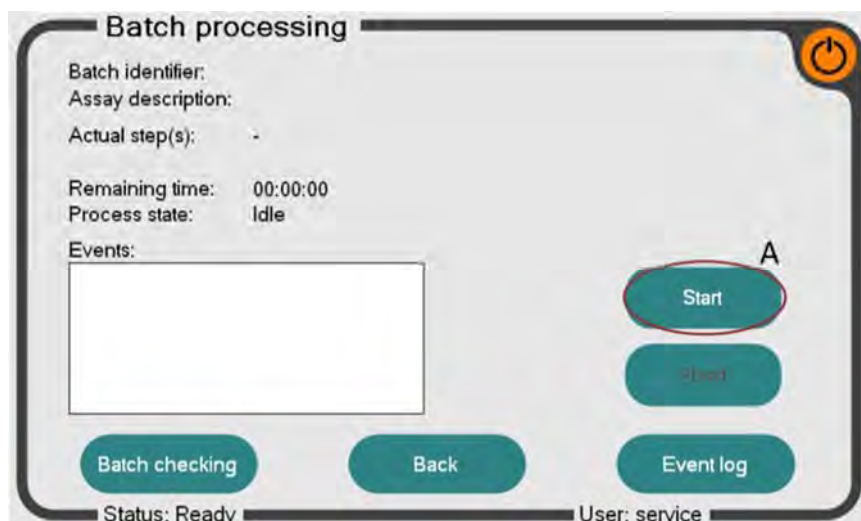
Batch processing

Batch identifier:
Assay description:

Actual step(s): -

Remaining time: 00:00:00
Process state: Idle

Events:

A

Start

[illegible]

Batch checking

Back

Event log

Status: Ready

User: service